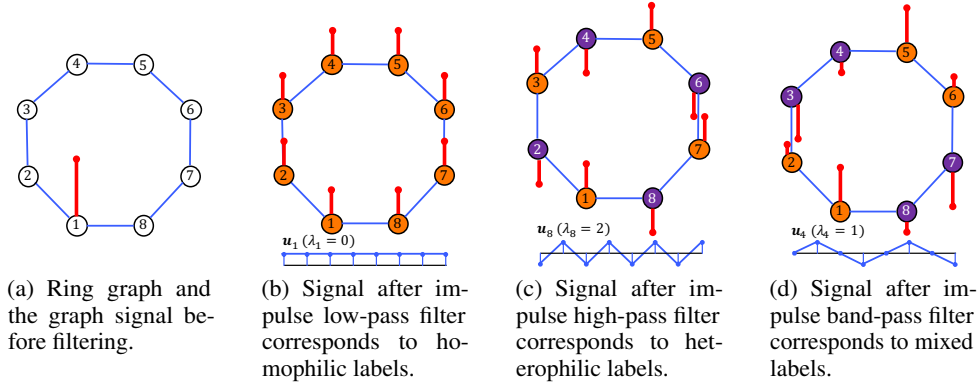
4 5
3 6
2 7
1 8

4 5
3 6
2 7
1 8
$\boldsymbol{u}_1$ ($\lambda_1 = 0$)

4 5
3 6
2 7
1 8
$\boldsymbol{u}_8$ ($\lambda_8 = 2$)

4 5
3 6
2 7
1 8
$\boldsymbol{u}_4$ ($\lambda_4 = 1$)

(a) Ring graph and the graph signal before filtering.

(b) Signal after impulse low-pass filter corresponds to homophilic labels.

(c) Signal after impulse high-pass filter corresponds to heterophilic labels.

(d) Signal after impulse band-pass filter corresponds to mixed labels.